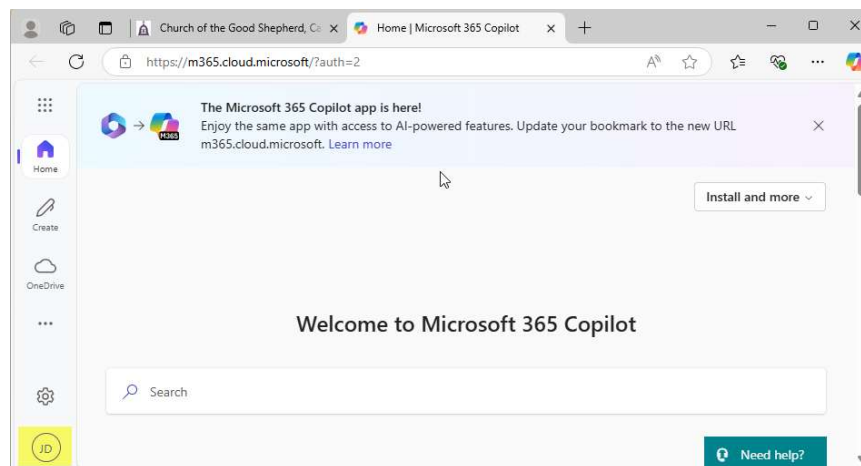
Church of the Good Shepherd, Ca
Home | Microsoft 365 Copilot
https://m365.cloud.microsoft/?auth=2

M365
The Microsoft 365 Copilot app is here!
Enjoy the same app with access to AI-powered features. Update your bookmark to the new URL m365.cloud.microsoft. Learn more

Home
Create
OneDrive
...

Install and more

Welcome to Microsoft 365 Copilot

Search

JD

Need help?